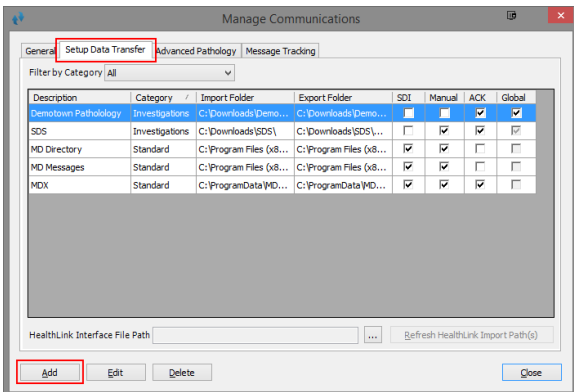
Manage Communications

General | Setup Data Transfer | Advanced Pathology | Message Tracking

Filter by Category All

| Description | Category | Import Folder | Export Folder | SDI | Manual | ACK | Global |
|---|---|---|---|---|---|---|---|
| Demotown Pathology | Investigations | C:\Downloads\Demo... | C:\Downloads\Demo... | | | | |
| SDS | Investigations | C:\Downloads\SDS\ | C:\Downloads\SDS\... | | | | |
| MD Directory | Standard | C:\Program Files (x8... | C:\Program Files (x8... | | | | |
| MD Messages | Standard | C:\Program Files (x8... | C:\Program Files (x8... | | | | |
| MDX | Standard | C:\ProgramData\MD... | C:\ProgramData\MD... | | | | |

HealthLink Interface File Path ... Refresh HealthLink Import Path(s)

Add Edit Delete Close